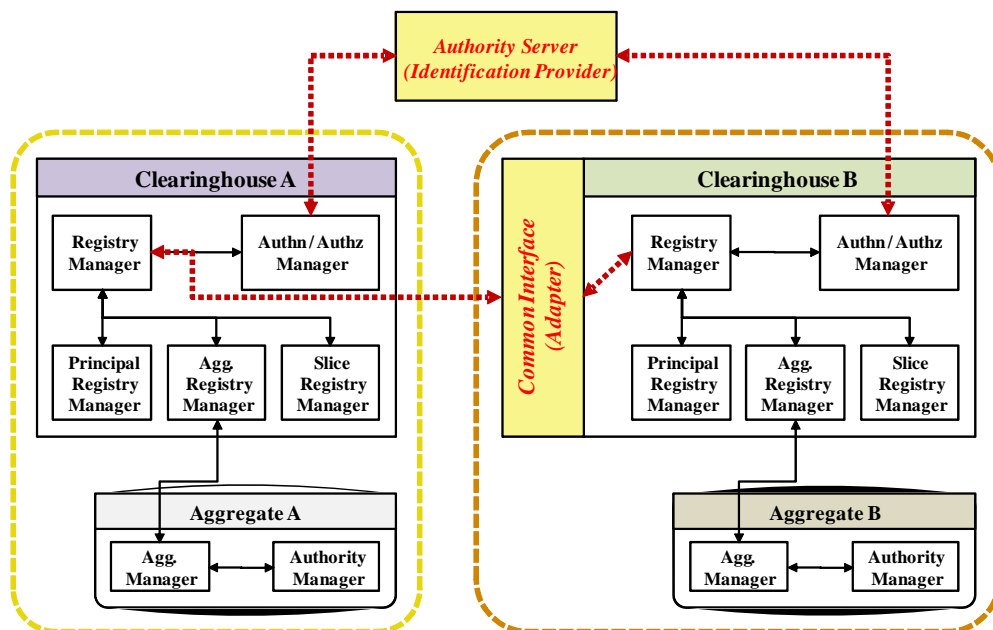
Authority Server
(Identification Provider)

Clearinghouse A

Registry Manager

Authn / Authz Manager

Principal Registry Manager

Agg. Registry Manager

Slice Registry Manager

Aggregate A

Agg. Manager

Authority Manager

Common Interface (Adapter)

Clearinghouse B

Registry Manager

Authn / Authz Manager

Principal Registry Manager

Agg. Registry Manager

Slice Registry Manager

Aggregate B

Agg. Manager

Authority Manager